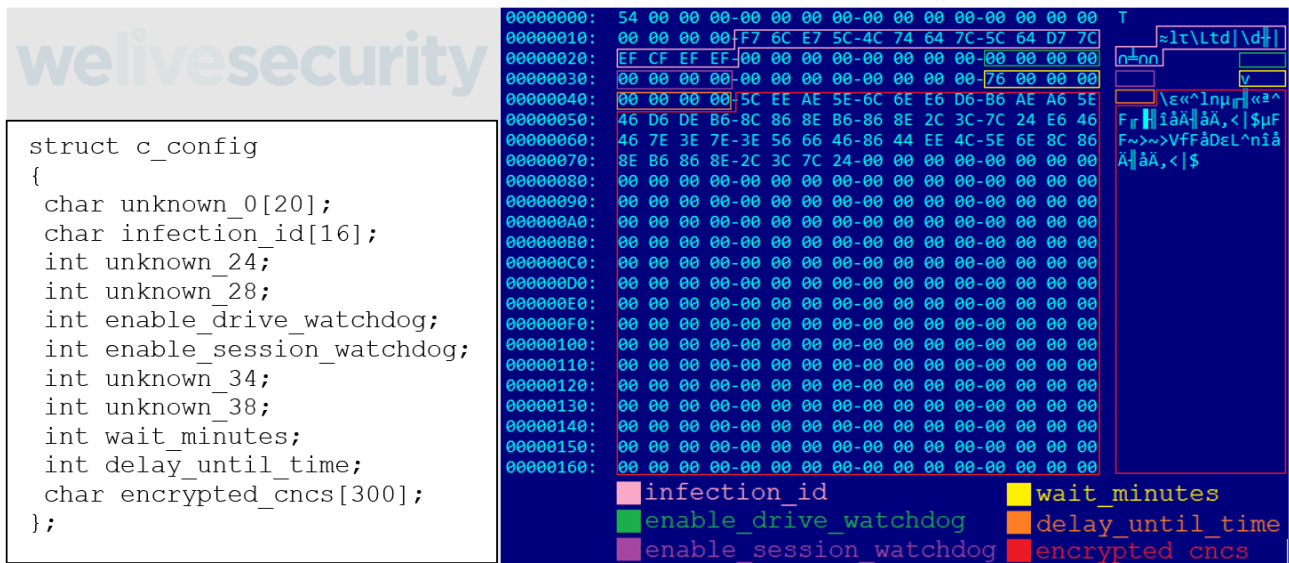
welivesecurity

struct c_config
{
char unknown_0[20];
char infection_id[16];
int unknown_24;
int unknown_28;
int enable_drive_watchdog;
int enable_session_watchdog;
int unknown_34;
int unknown_38;
int wait_minutes;
int delay_until_time;
char encrypted_cncs[300];
};

00000000: 54 00 00 00-00 00 00 00-00 00 00 00-00 00 00 00 T
00000010: 00 00 00 00-F7 6C E7 5C-4C 74 64 7C-5C 64 D7 7C ≈lτ\Ltd|\d╫|
00000020: EF CF EF EF-00 00 00 00-00 00 00 00-00 00 00 00 ∩╧∩∩
00000030: 00 00 00 00-00 00 00 00-00 00 00 00-76 00 00 00 v
00000040: 00 00 00 00-5C EE AE 5E-6C 6E E6 D6-B6 AE A6 5E \ε«^lnμ╓╢«ª^
00000050: 46 D6 DE B6-8C 86 8E B6-86 8E 2C 3C-7C 24 E6 46 F╓▐╢îåÄ╢åÄ,<|$μF
00000060: 46 7E 3E 7E-3E 56 66 46-86 44 EE 4C-5E 6E 8C 86 F~>~>VfFåDεL^nîå
00000070: 8E B6 86 8E-2C 3C 7C 24-00 00 00 00-00 00 00 00 Ä╢åÄ,<|$
00000080: 00 00 00 00-00 00 00 00-00 00 00 00-00 00 00 00
00000090: 00 00 00 00-00 00 00 00-00 00 00 00-00 00 00 00
000000A0: 00 00 00 00-00 00 00 00-00 00 00 00-00 00 00 00
000000B0: 00 00 00 00-00 00 00 00-00 00 00 00-00 00 00 00
000000C0: 00 00 00 00-00 00 00 00-00 00 00 00-00 00 00 00
000000D0: 00 00 00 00-00 00 00 00-00 00 00 00-00 00 00 00
000000E0: 00 00 00 00-00 00 00 00-00 00 00 00-00 00 00 00
000000F0: 00 00 00 00-00 00 00 00-00 00 00 00-00 00 00 00
00000100: 00 00 00 00-00 00 00 00-00 00 00 00-00 00 00 00
00000110: 00 00 00 00-00 00 00 00-00 00 00 00-00 00 00 00
00000120: 00 00 00 00-00 00 00 00-00 00 00 00-00 00 00 00
00000130: 00 00 00 00-00 00 00 00-00 00 00 00-00 00 00 00
00000140: 00 00 00 00-00 00 00 00-00 00 00 00-00 00 00 00
00000150: 00 00 00 00-00 00 00 00-00 00 00 00-00 00 00 00
00000160: 00 00 00 00-00 00 00 00-00 00 00 00-00 00 00 00

infection_id
enable_drive_watchdog
enable_session_watchdog
wait_minutes
delay_until_time
encrypted cncs